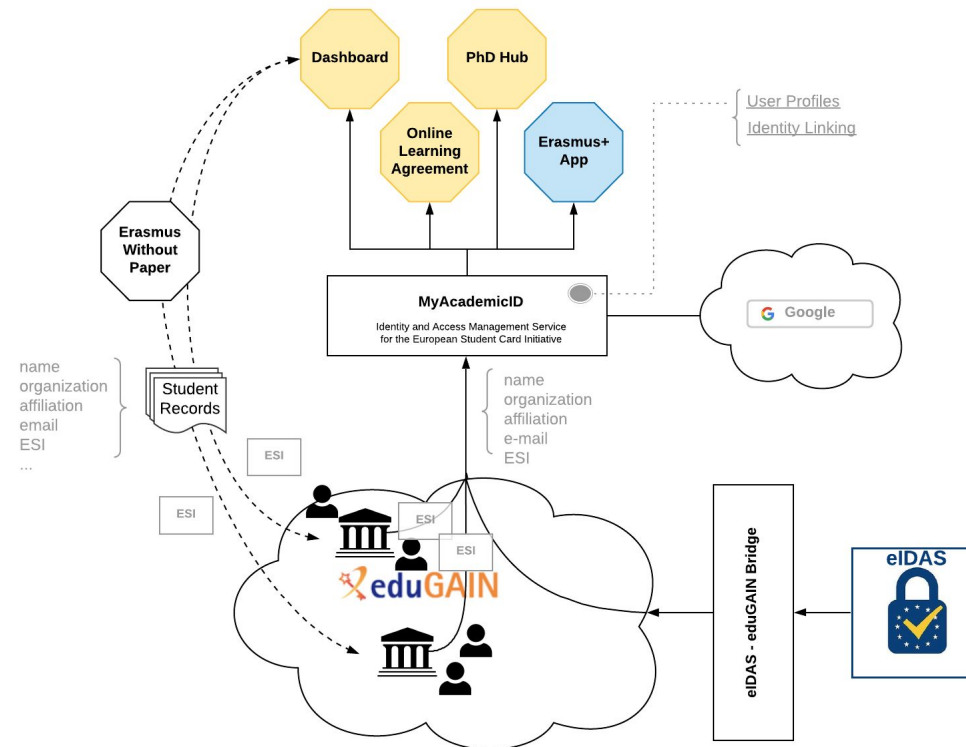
Dashboard

PhD Hub

Online Learning Agreement

Erasmus+ App

User Profiles
Identity Linking

Erasmus Without Paper

MyAcademicID

Identity and Access Management Service for the European Student Card Initiative

Google

name
organization
affiliation
email
ESI
...

Student Records

name
organization
affiliation
e-mail
ESI

ESI

ESI

ESI

ESI

eduGAIN

eIDAS - eduGAIN Bridge

eIDAS